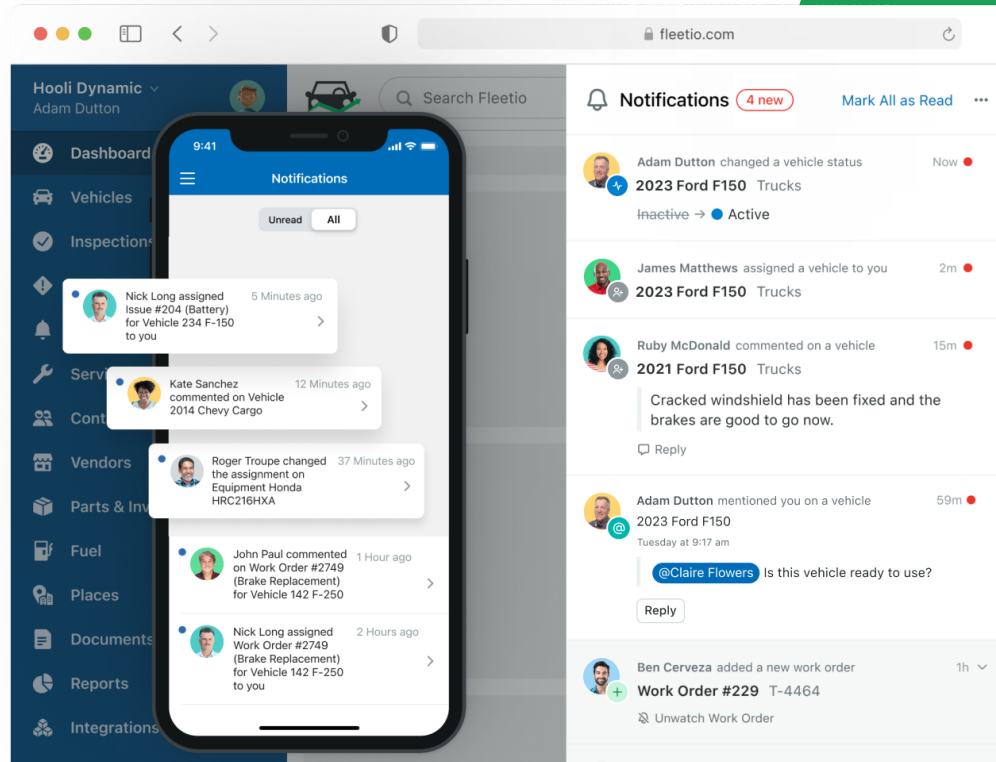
fleetio.com

Hooli Dynamic
Adam Dutton

Search Fleetio

Dashboard
Vehicles
Inspection
Servi
Cont
Vendors
Parts & Inv
Fuel
Places
Documents
Reports
Integrations

9:41
Notifications
Unread All

Nick Long assigned Issue #204 (Battery) for Vehicle 234 F-150 to you 5 Minutes ago

Kate Sanchez commented on Vehicle 2014 Chevy Cargo 12 Minutes ago

Roger Troupe changed the assignment on Equipment Honda HRC216HXA 37 Minutes ago

John Paul commented on Work Order #2749 (Brake Replacement) for Vehicle 142 F-250 1 Hour ago

Nick Long assigned Work Order #2749 (Brake Replacement) for Vehicle 142 F-250 to you 2 Hours ago

Notifications 4 new Mark All as Read

Adam Dutton changed a vehicle status Now
2023 Ford F150 Trucks
Inactive → Active

James Matthews assigned a vehicle to you 2m
2023 Ford F150 Trucks

Ruby McDonald commented on a vehicle 15m
2021 Ford F150 Trucks
Cracked windshield has been fixed and the brakes are good to go now.
Reply

Adam Dutton mentioned you on a vehicle 59m
2023 Ford F150
Tuesday at 9:17 am
@Claire Flowers Is this vehicle ready to use?
Reply

Ben Cerveza added a new work order 1h
Work Order #229 T-4464
Unwatch Work Order